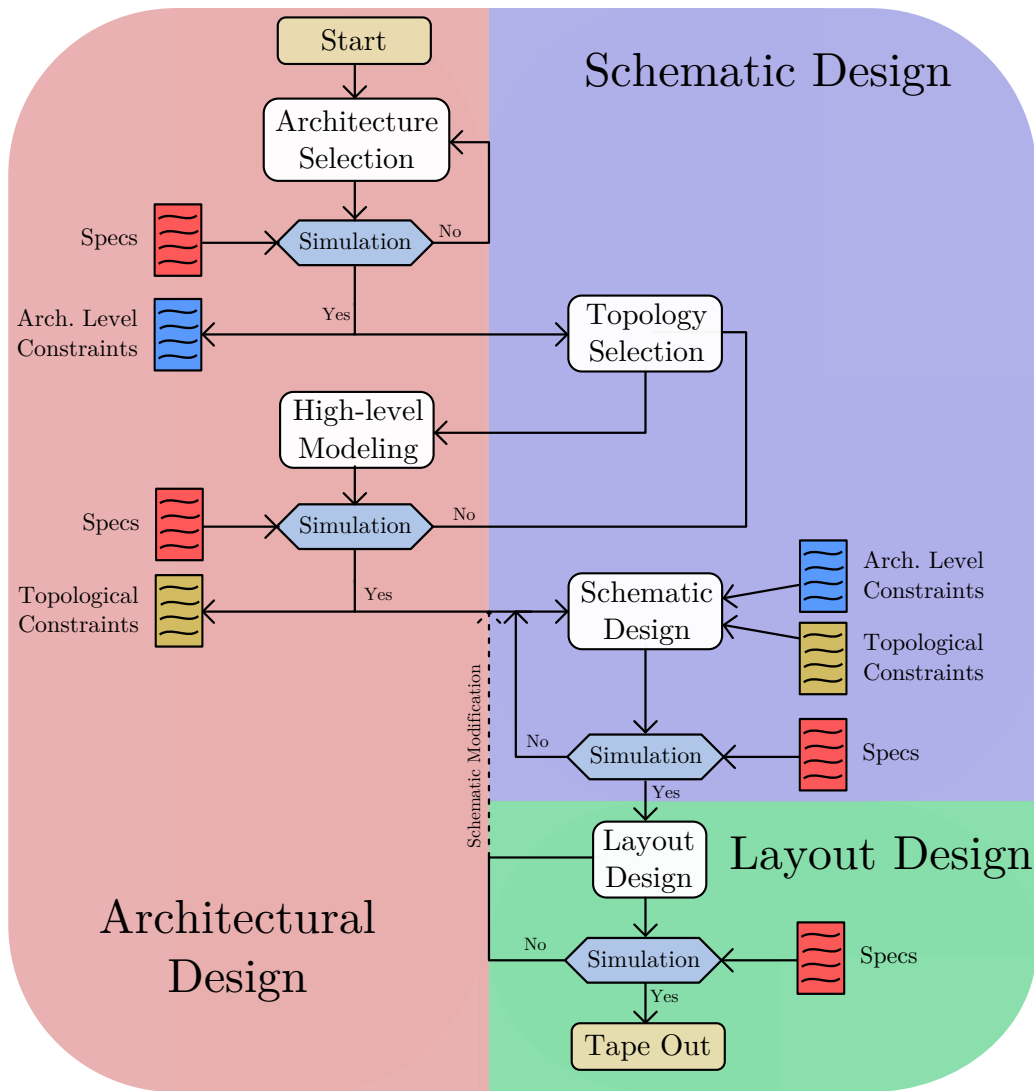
Schematic Design

Start

Architecture Selection

Specs

Simulation

No

Yes

Arch. Level Constraints

Topology Selection

High-level Modeling

Specs

Simulation

No

Yes

Topological Constraints

Schematic Design

Arch. Level Constraints

Topological Constraints

Schematic Modification

No

Simulation

Specs

Yes

Layout Design

Layout Design

No

Simulation

Specs

Yes

Tape Out

Architectural Design